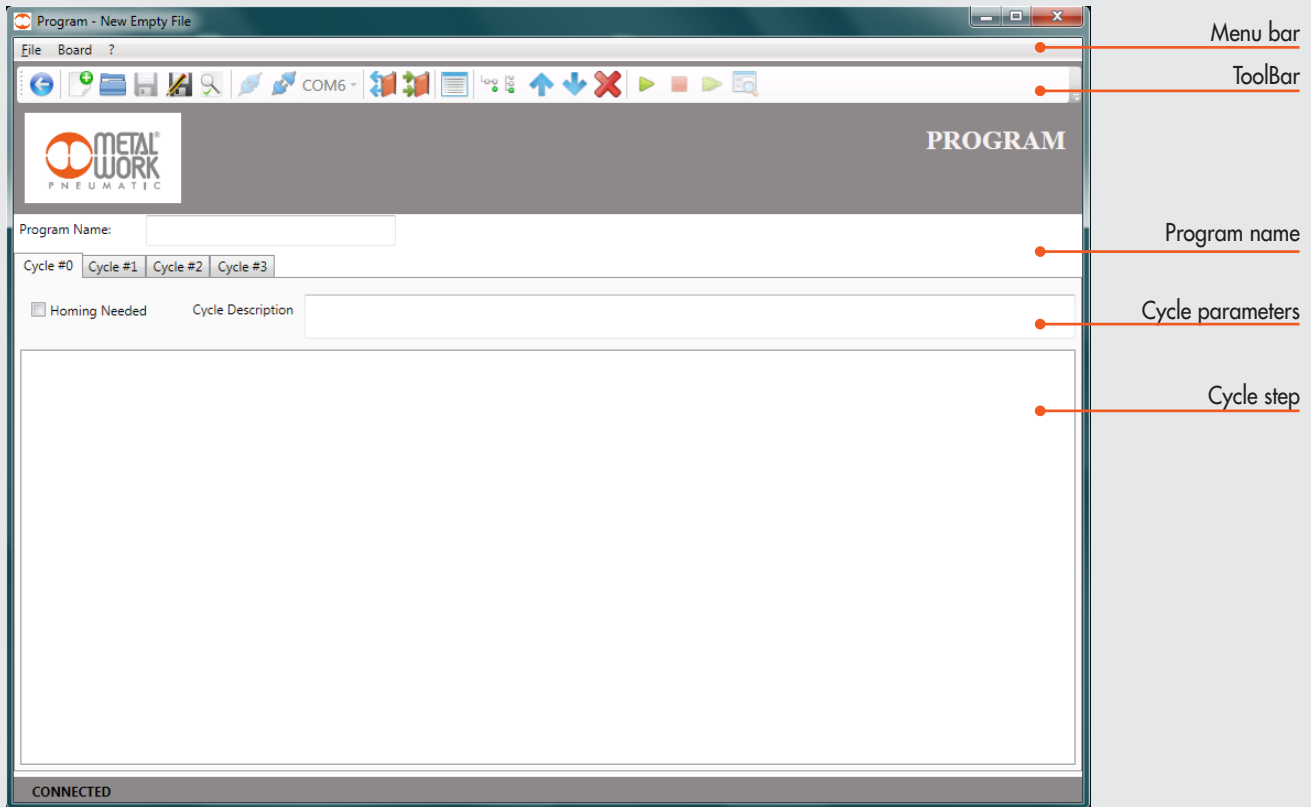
Program - New Empty File

File Board ?

COM6

METAL WORK PNEUMATIC

PROGRAM

Program Name:

Cycle #0 Cycle #1 Cycle #2 Cycle #3

Homing Needed Cycle Description

CONNECTED

Menu bar

ToolBar

Program name

Cycle parameters

Cycle step